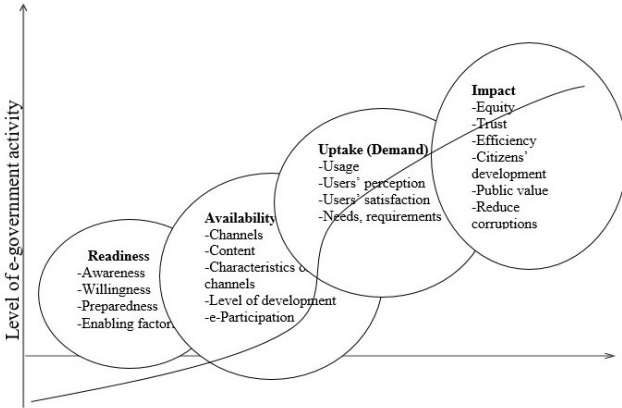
Level of e-government activity

Readiness
-Awareness
-Willingness
-Preparedness
-Enabling factor

Availability
-Channels
-Content
-Characteristics o
channels
-Level of development
-e-Participation

Uptake (Demand)
-Usage
-Users' perception
-Users' satisfaction
-Needs, requirements

Impact
-Equity
-Trust
-Efficiency
-Citizens' development
-Public value
-Reduce corruptions